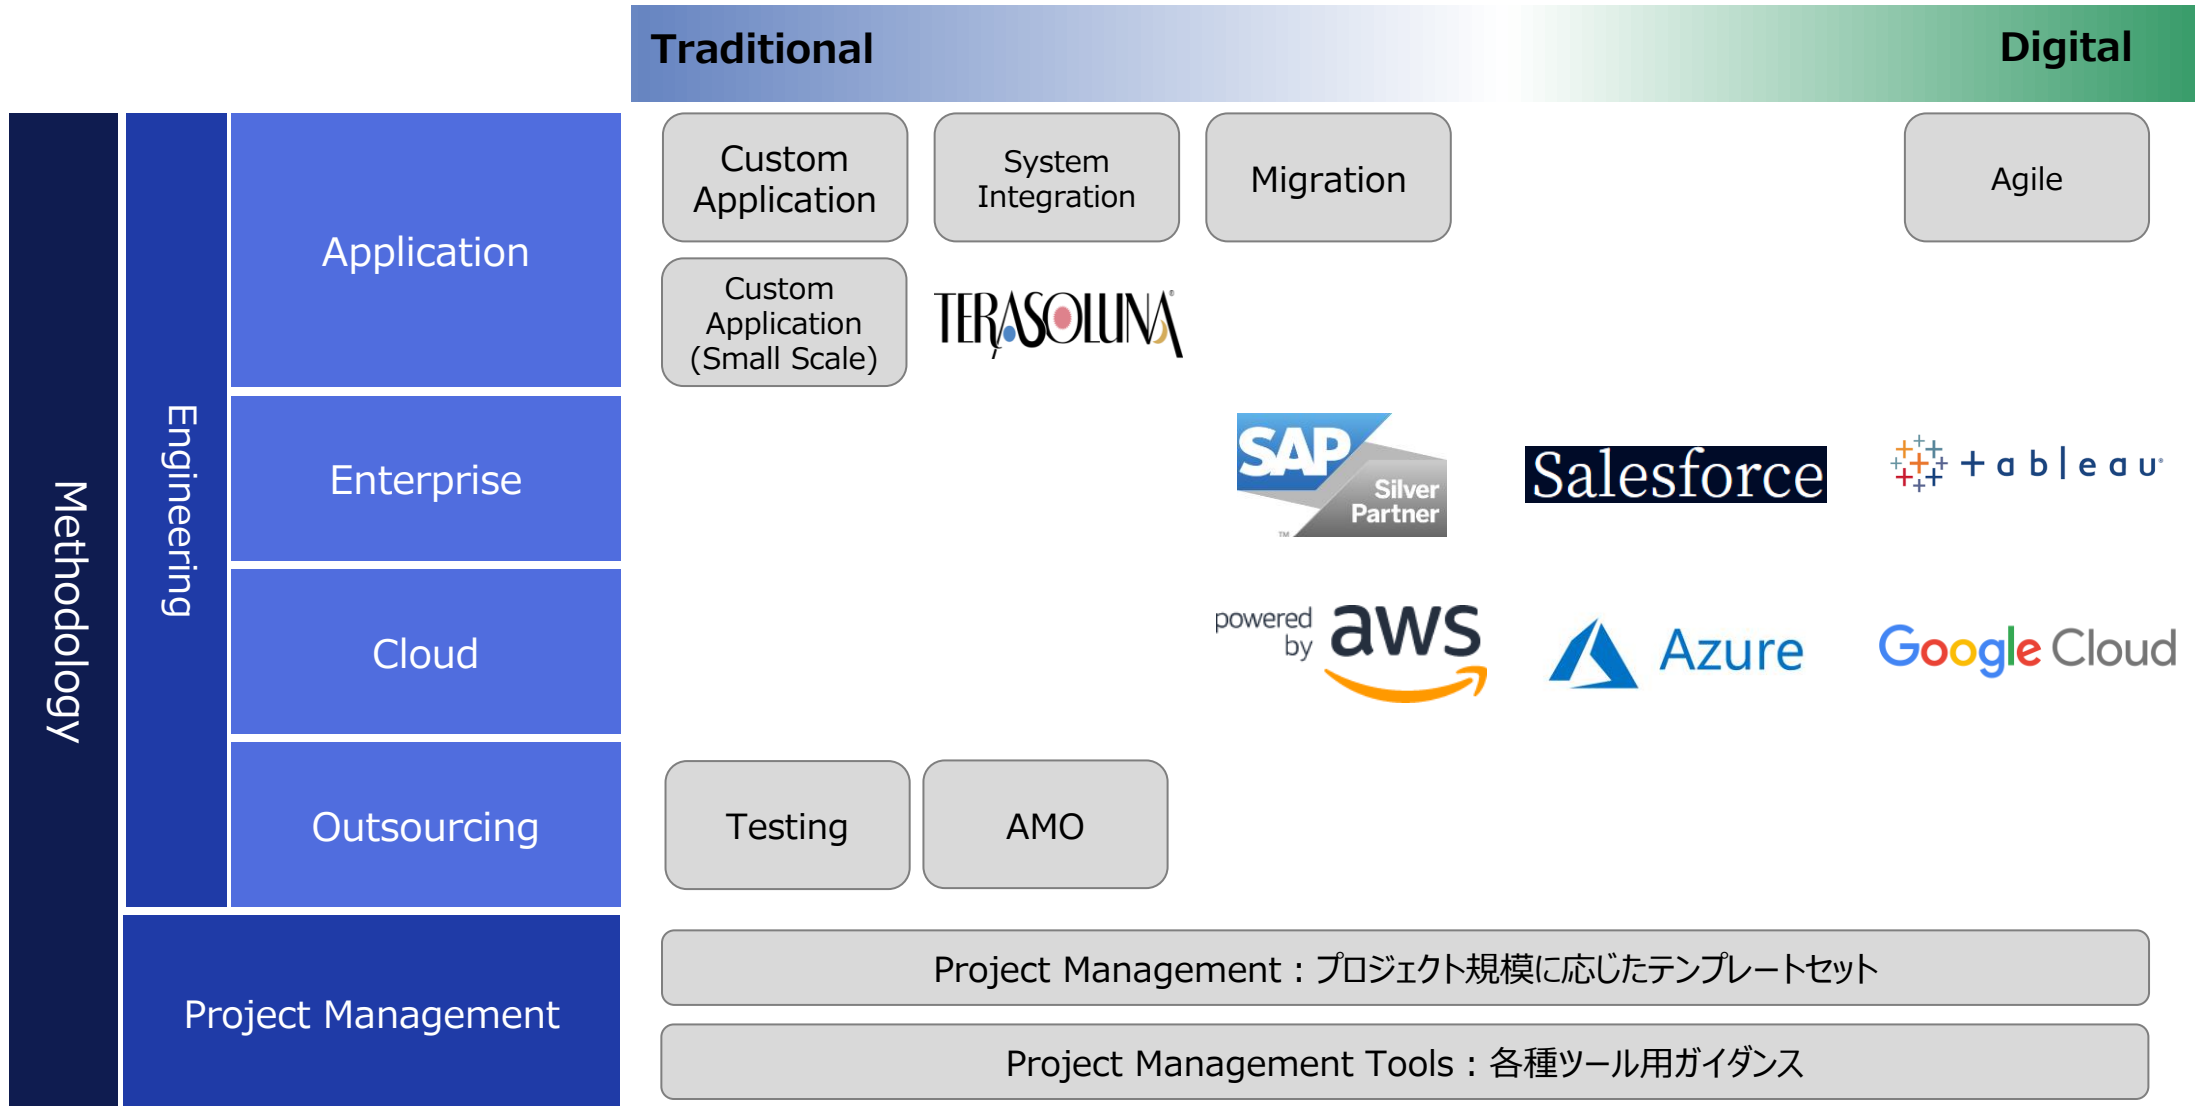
Traditional

Digital

Methodology

Engineering

Application

Enterprise

Cloud

Outsourcing

Project Management

Custom Application

System Integration

Migration

Agile

Custom Application (Small Scale)

TERASOLUNA

SAP Silver Partner

Salesforce

+ a b | e a u

powered by aws

Azure

Google Cloud

Testing

AMO

Project Management：プロジェクト規模に応じたテンプレートセット

Project Management Tools：各種ツール用ガイダンス